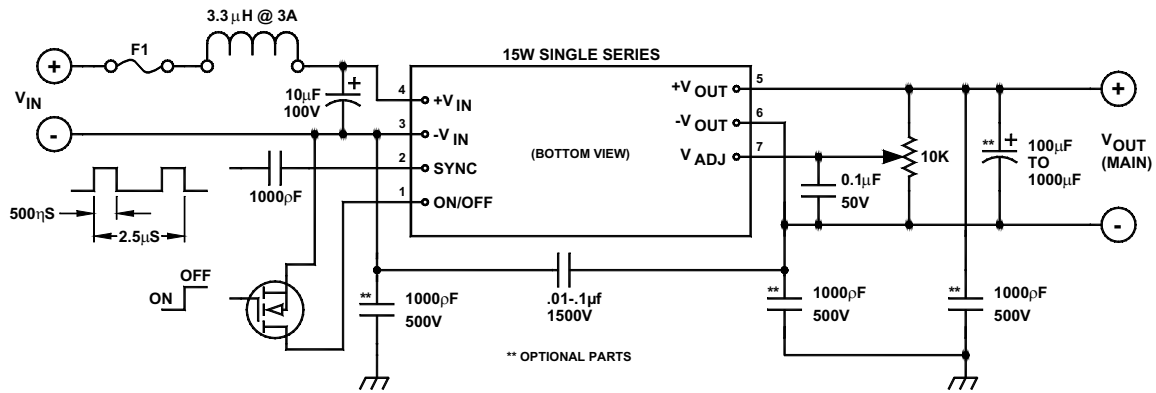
3.3 μH @ 3A

F1

15W SINGLE SERIES

$V_{IN}$

+

-

10μF 100V

4 +$V_{IN}$

3 -$V_{IN}$

2 SYNC

1 ON/OFF

(BOTTOM VIEW)

+$V_{OUT}$ 5

-$V_{OUT}$ 6

$V_{ADJ}$ 7

10K

0.1μF 50V

** 100μF TO 1000μF

$V_{OUT}$ (MAIN)

+

-

1000ρF

500ηS

2.5μS

OFF

ON

** 1000ρF 500V

.01-.1μf 1500V

** 1000ρF 500V

** 1000ρF 500V

** OPTIONAL PARTS